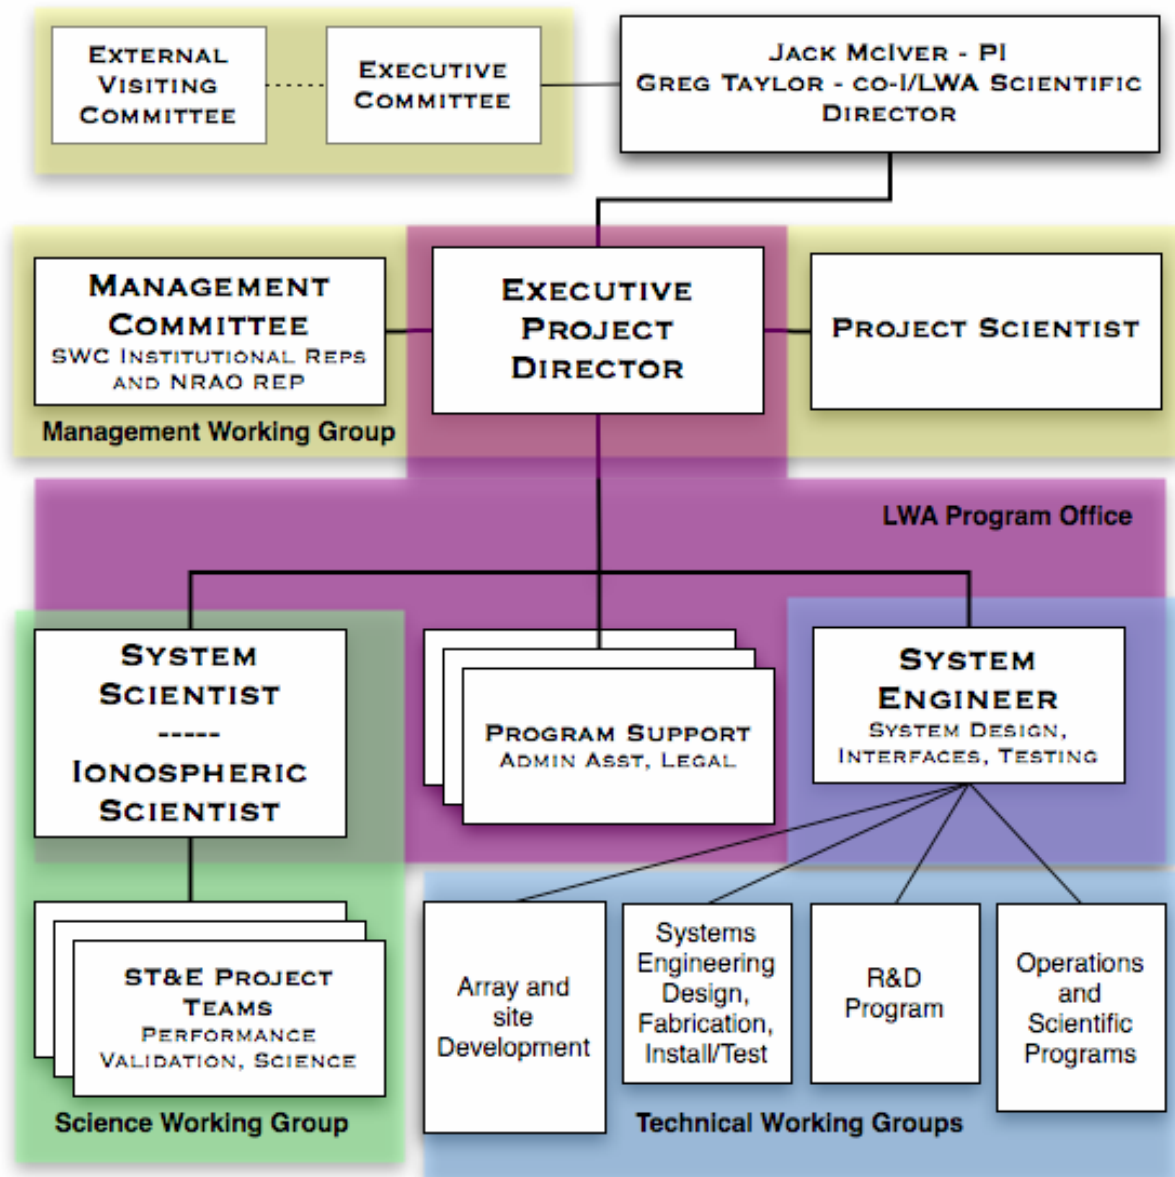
External Visiting Committee

Executive Committee

Jack McIver - PI
Greg Taylor - co-I/LWA Scientific Director

Management Committee
SWC Institutional Reps and NRAO Rep

Management Working Group

Executive Project Director

Project Scientist

LWA Program Office

System Scientist
-----
Ionospheric Scientist

Program Support
Admin Asst, Legal

System Engineer
System Design, Interfaces, Testing

ST&E Project Teams
Performance Validation, Science

Science Working Group

Array and site Development

Systems Engineering Design, Fabrication, Install/Test

R&D Program

Operations and Scientific Programs

Technical Working Groups